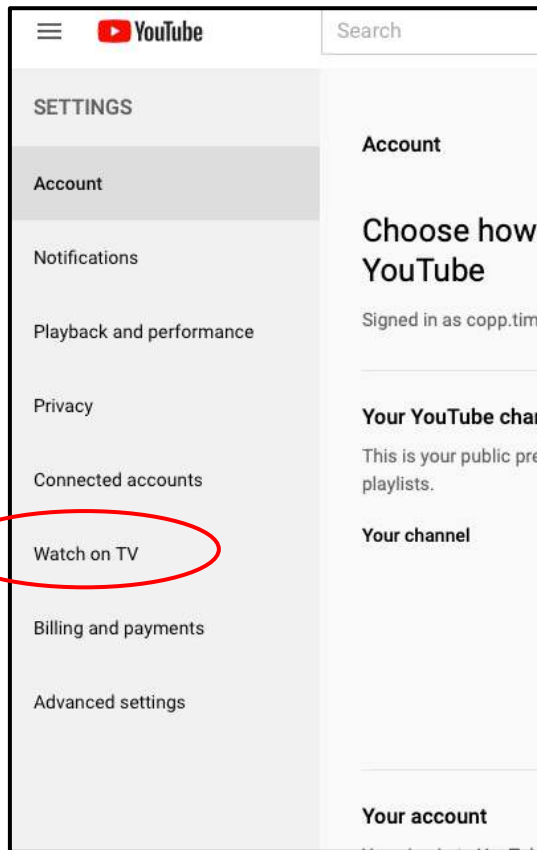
YouTube

Search

SETTINGS

Account

Notifications

Playback and performance

Privacy

Connected accounts

Watch on TV

Billing and payments

Advanced settings

Account

Choose how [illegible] YouTube

Signed in as copp.tim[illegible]

Your YouTube cha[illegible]

This is your public pre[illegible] playlists.

Your channel

Your account